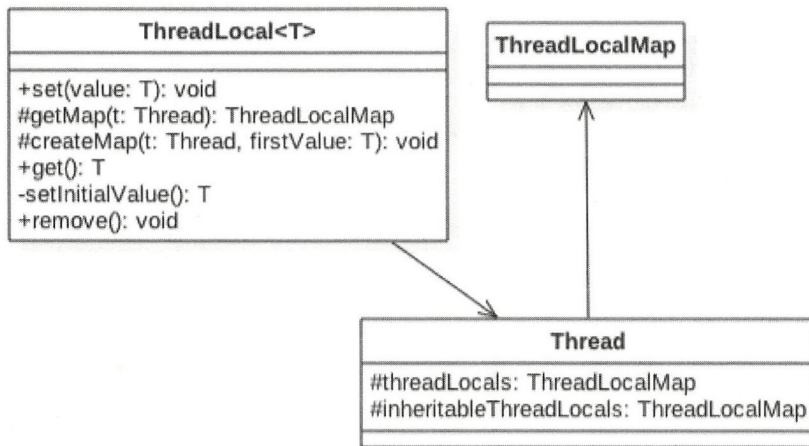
ThreadLocal<T>

+set(value: T): void
#getMap(t: Thread): ThreadLocalMap
#createMap(t: Thread, firstValue: T): void
+get(): T
-setInitialValue(): T
+remove(): void

ThreadLocalMap

Thread

#threadLocals: ThreadLocalMap
#inheritableThreadLocals: ThreadLocalMap